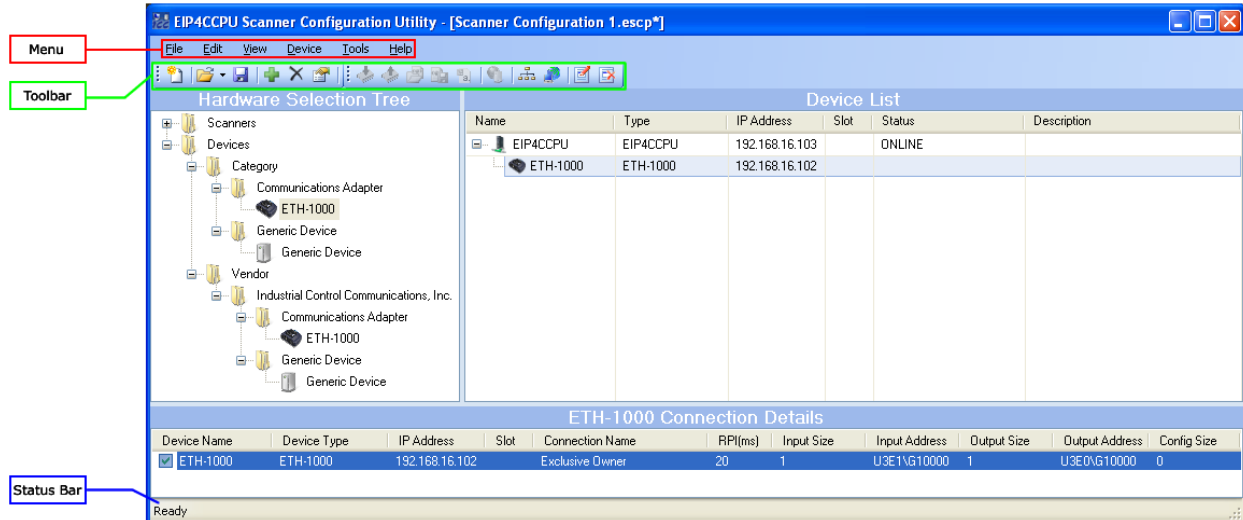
EIP4CCPU Scanner Configuration Utility - [Scanner Configuration 1.escp*]

Menu

File Edit View Device Tools Help

Toolbar

Hardware Selection Tree

Scanners
Devices
Category
Communications Adapter
ETH-1000
Generic Device
Generic Device
Vendor
Industrial Control Communications, Inc.
Communications Adapter
ETH-1000
Generic Device
Generic Device

Device List

| Name | Type | IP Address | Slot | Status | Description |
|---|---|---|---|---|---|
| EIP4CCPU | EIP4CCPU | 192.168.16.103 | | ONLINE | |
| ETH-1000 | ETH-1000 | 192.168.16.102 | | | |

ETH-1000 Connection Details

| Device Name | Device Type | IP Address | Slot | Connection Name | RPI(ms) | Input Size | Input Address | Output Size | Output Address | Config Size |
|---|---|---|---|---|---|---|---|---|---|---|
| ETH-1000 | ETH-1000 | 192.168.16.102 | | Exclusive Owner | 20 | 1 | U3E1\G10000 | 1 | U3E0\G10000 | 0 |

Status Bar

Ready